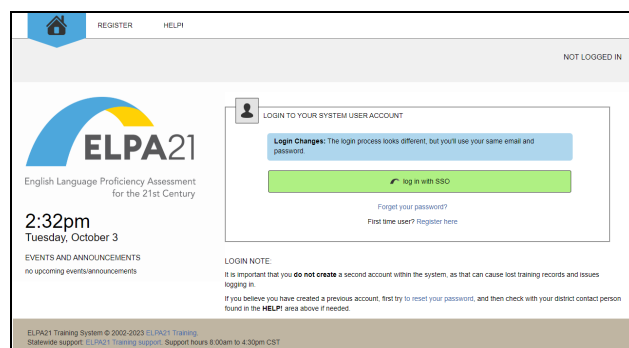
REGISTER HELP!

NOT LOGGED IN

ELPA21

English Language Proficiency Assessment for the 21st Century

2:32pm
Tuesday, October 3

EVENTS AND ANNOUNCEMENTS
no upcoming events/announcements

LOGIN TO YOUR SYSTEM USER ACCOUNT

**Login Changes:** The login process looks different, but you'll use your same email and password.

log in with SSO

Forget your password?

First time user? Register here

LOGIN NOTE:

It is important that you **do not create** a second account within the system, as that can cause lost training records and issues logging in.

If you believe you have created a previous account, first try to reset your password, and then check with your district contact person found in the **HELP!** area above if needed.

ELPA21 Training System © 2002-2023 ELPA21 Training.
Statewide support: ELPA21 Training support. Support hours 8:00am to 4:30pm CST